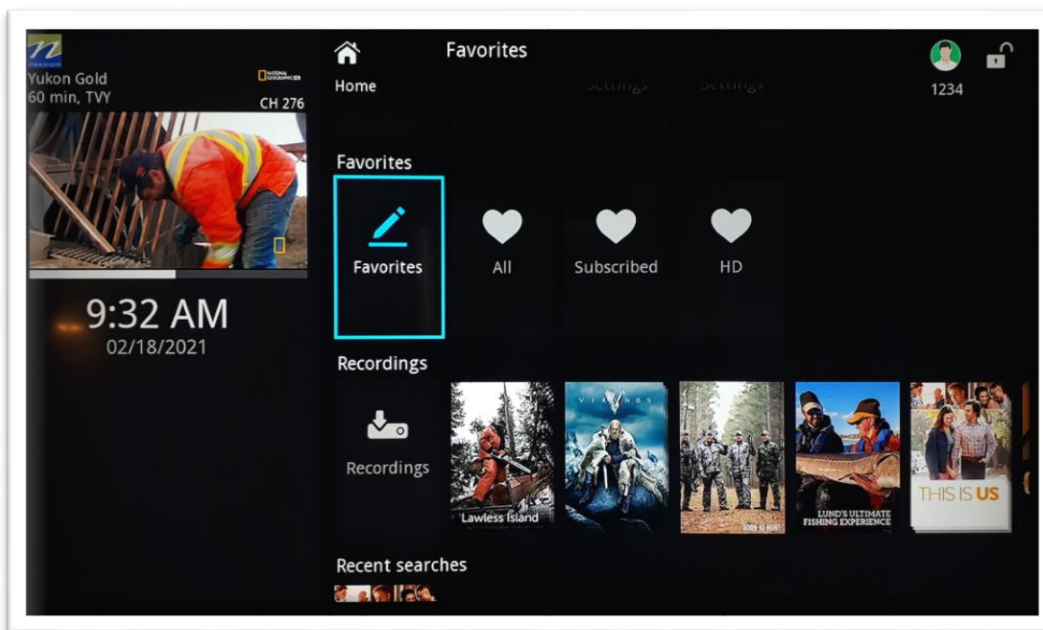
Yukon Gold
60 min, TVY
NATIONAL GEOGRAPHIC
CH 276

9:32 AM
02/18/2021

Home
Favorites
Settings Settings
1234

Favorites
Favorites
All
Subscribed
HD

Recordings
Recordings
Lawless Island
VIKINGS
BORN TO HUNT
LUND'S ULTIMATE FISHING EXPERIENCE
THIS IS US

Recent searches